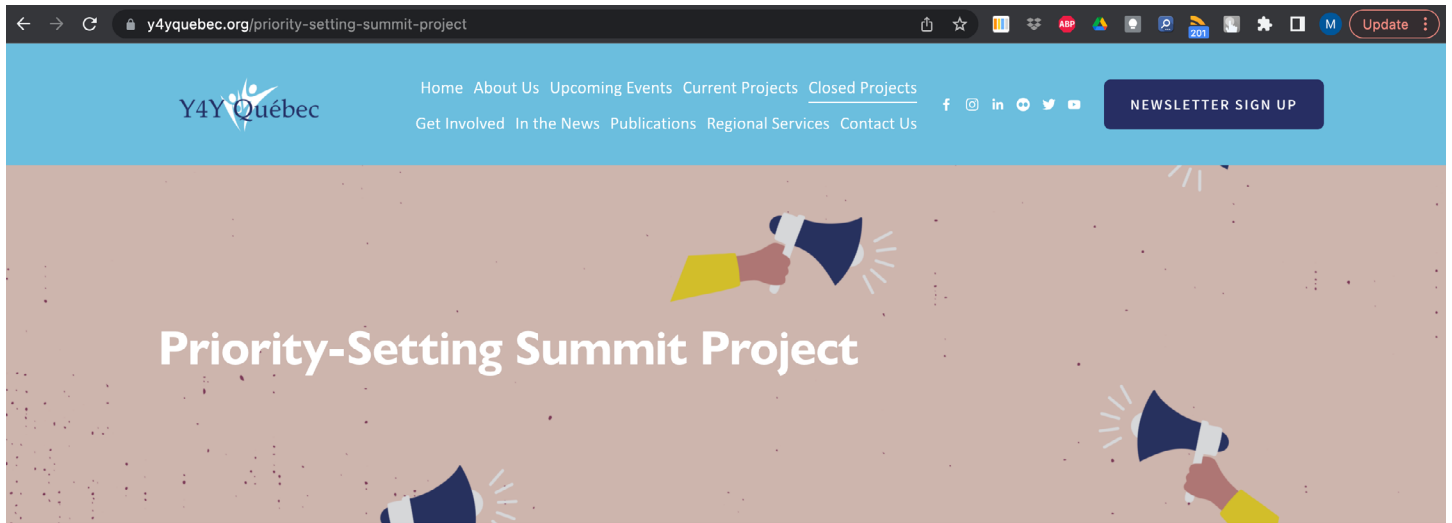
y4yquebec.org/priority-setting-summit-project

ABP

201

M

Update

Y4Y Québec

Home About Us Upcoming Events Current Projects Closed Projects
Get Involved In the News Publications Regional Services Contact Us

NEWSLETTER SIGN UP

Priority-Setting Summit Project